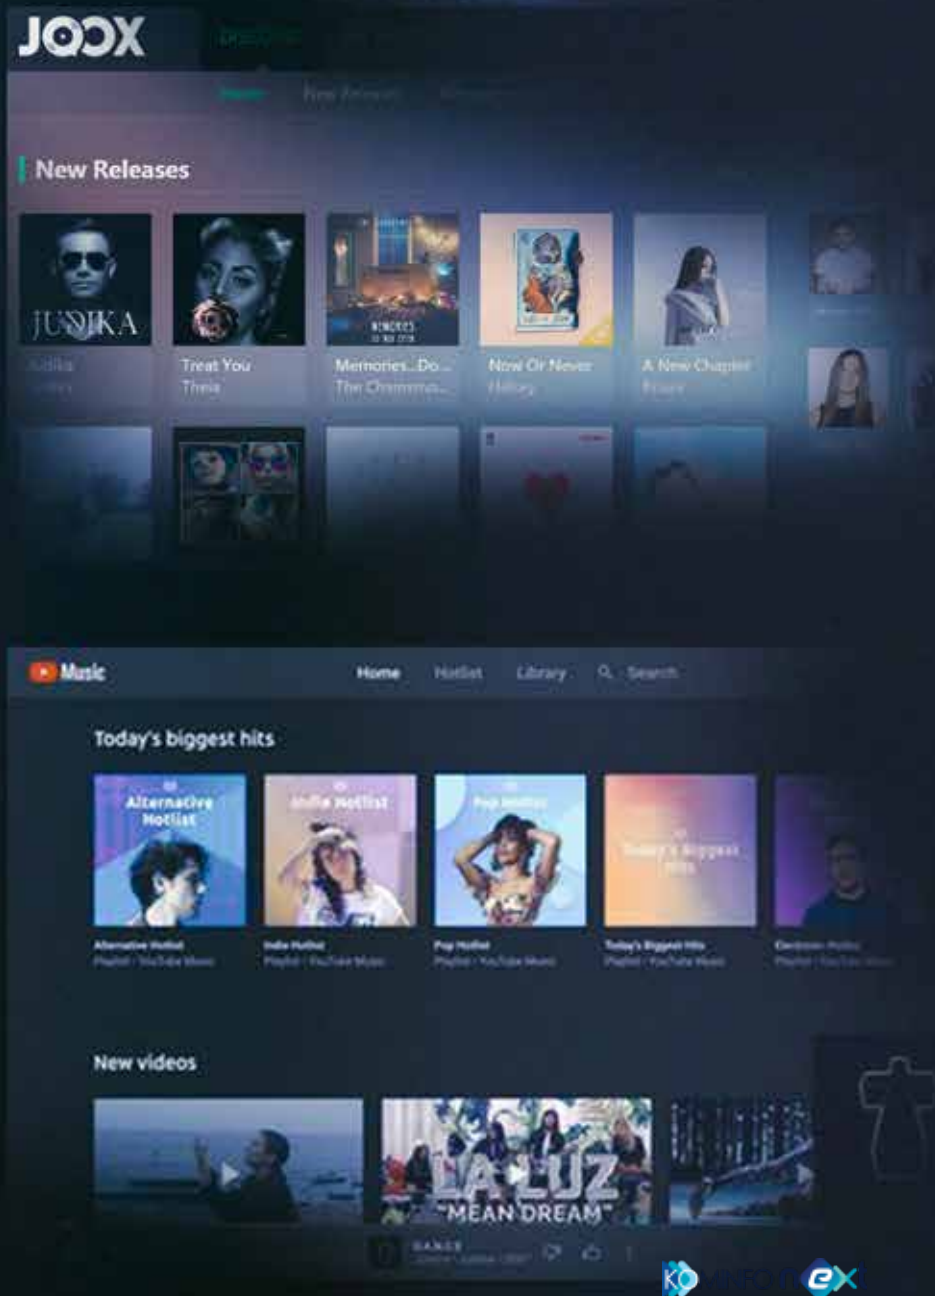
JOOX
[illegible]
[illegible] New Releases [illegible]

New Releases

JUDIKA
Judika
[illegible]
Treat You
Theia
MEMORIES
Memories...Do...
The Chainsmo...
Now Or Never
Halsey
A New Chapter
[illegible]

Music
Home Hotlist Library Search

Today's biggest hits

Alternative Hotlist
Indie Hotlist
Pop Hotlist
Today's Biggest Hits

Alternative Hotlist
Playlist • YouTube Music
Indie Hotlist
Playlist • YouTube Music
Pop Hotlist
Playlist • YouTube Music
Today's Biggest Hits
Playlist • YouTube Music
Electronic Hotlist
Playlist • YouTube Music

New videos

LA LUZ
"MEAN DREAM"

DANCE
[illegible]

KOMINFO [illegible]